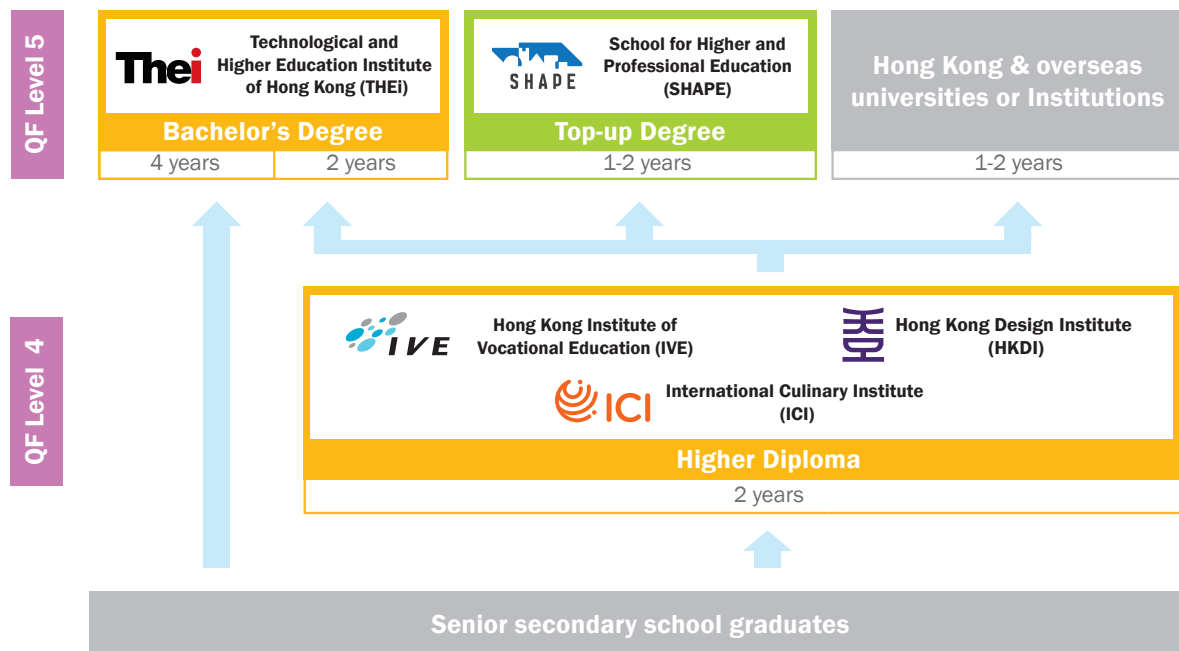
QF Level 5

THEi Technological and Higher Education Institute of Hong Kong (THEi)

Bachelor's Degree

| 4 years | 2 years |
|---|---|

SHAPE School for Higher and Professional Education (SHAPE)

Top-up Degree

1-2 years

Hong Kong & overseas universities or Institutions

1-2 years

QF Level 4

IVE Hong Kong Institute of Vocational Education (IVE)

Hong Kong Design Institute (HKDI)

ICI International Culinary Institute (ICI)

Higher Diploma

2 years

Senior secondary school graduates